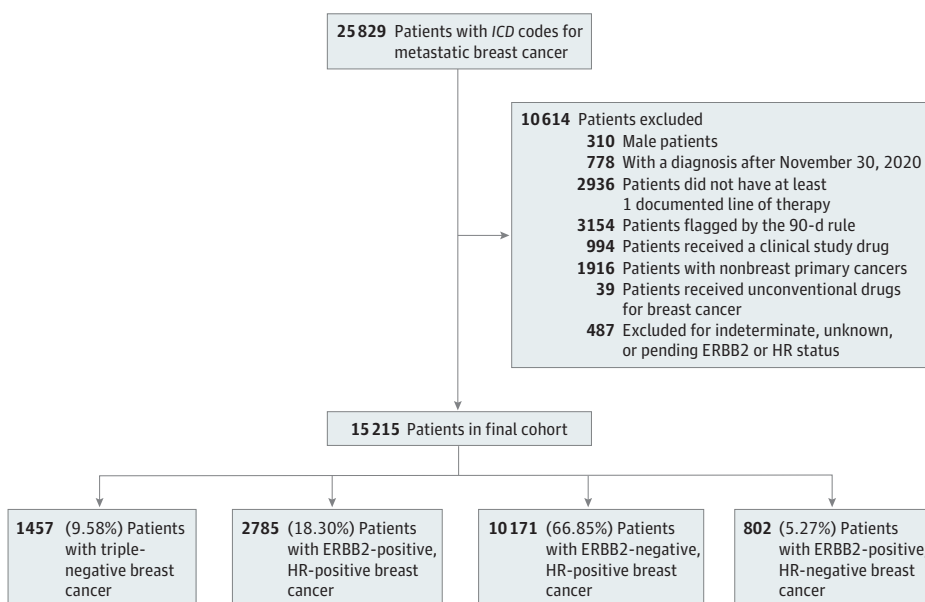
25 829 Patients with ICD codes for metastatic breast cancer

10 614 Patients excluded
310 Male patients
778 With a diagnosis after November 30, 2020
2936 Patients did not have at least 1 documented line of therapy
3154 Patients flagged by the 90-d rule
994 Patients received a clinical study drug
1916 Patients with nonbreast primary cancers
39 Patients received unconventional drugs for breast cancer
487 Excluded for indeterminate, unknown, or pending ERBB2 or HR status

15 215 Patients in final cohort

1457 (9.58%) Patients with triple-negative breast cancer

2785 (18.30%) Patients with ERBB2-positive, HR-positive breast cancer

10 171 (66.85%) Patients with ERBB2-negative, HR-positive breast cancer

802 (5.27%) Patients with ERBB2-positive, HR-negative breast cancer